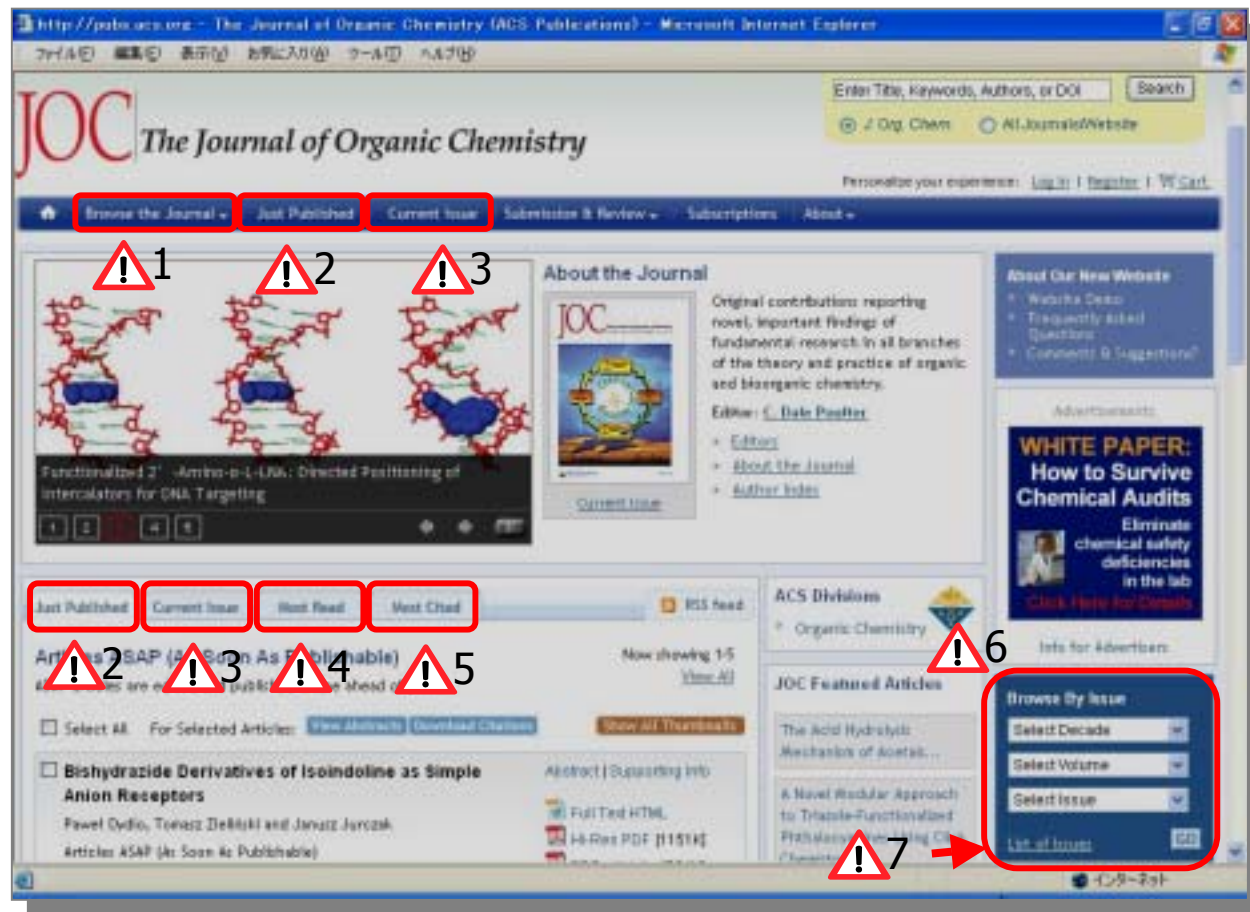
http://pubs.acs.org - The Journal of Organic Chemistry (ACS Publications) - Microsoft Internet Explorer

ファイル(F) 編集(E) 表示(V) お気に入り(A) ツール(T) ヘルプ(H)

JOC The Journal of Organic Chemistry

Enter Title, Keywords, Authors, or DOI Search

J. Org. Chem. All Journals/Website

Personalize your experience: Log In | Register | Cart

Browse the Journal Just Published Current Issue Submission & Review Subscriptions About

1 2 3

About the Journal

Original contributions reporting novel, important findings of fundamental research in all branches of the theory and practice of organic and bioorganic chemistry.

Editor: C. Dale Poulter

Editors
About the Journal
Author Index

Current Issue

Functionalized 2'-Amino-α-L-LNA: Directed Positioning of Intercalators for DNA Targeting

1 2 3 4 5

About Our New Website
Website Demo
Frequently Asked Questions
Comments & Suggestions?

Advertisements

WHITE PAPER: How to Survive Chemical Audits
Eliminate chemical safety deficiencies in the lab
Click Here for Details

Info for Advertisers

Just Published Current Issue Most Read Most Cited RSS feed

2 3 4 5

Articles ASAP (As Soon As Publishable)

Now showing 1-5
View All

Select All For Selected Articles: View Abstracts Download Citations Show All Thumbnails

Bishydrazide Derivatives of Isoindoline as Simple Anion Receptors

Paweł Dydio, Tomasz Zieliński and Janusz Jurczak

Articles ASAP (As Soon As Publishable)

Abstract | Supporting Info

Full Text HTML
Hi-Res PDF [1151K]

ACS Divisions
Organic Chemistry

6

JOC Featured Articles

The Acid Hydrolysis Mechanism of Acetal...

A Novel Modular Approach to Triazole-Functionalized Phthalocyanines Using Cl Chemistry

7

Browse By Issue
Select Decade
Select Volume
Select Issue
List of Issues GO

インターネット